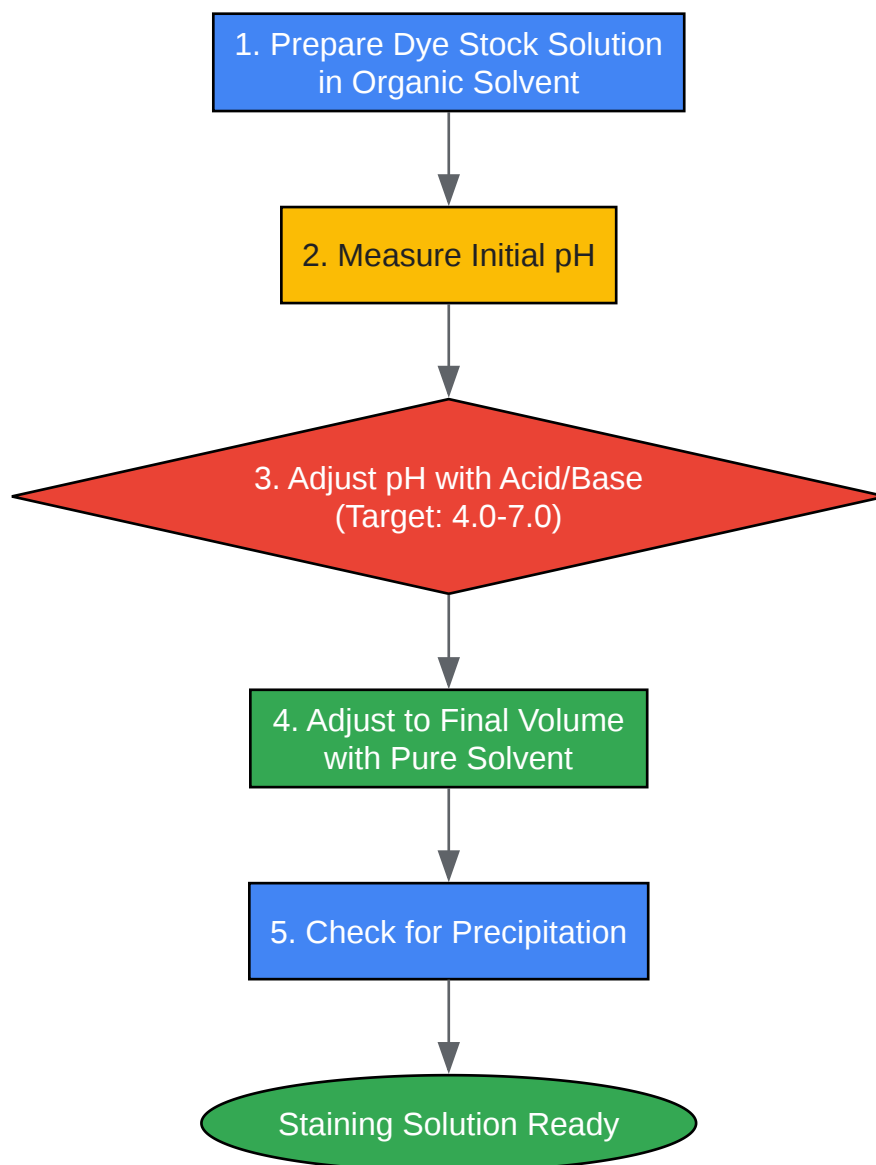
1. Prepare Dye Stock Solution in Organic Solvent

2. Measure Initial pH

3. Adjust pH with Acid/Base (Target: 4.0-7.0)

4. Adjust to Final Volume with Pure Solvent

5. Check for Precipitation

Staining Solution Ready